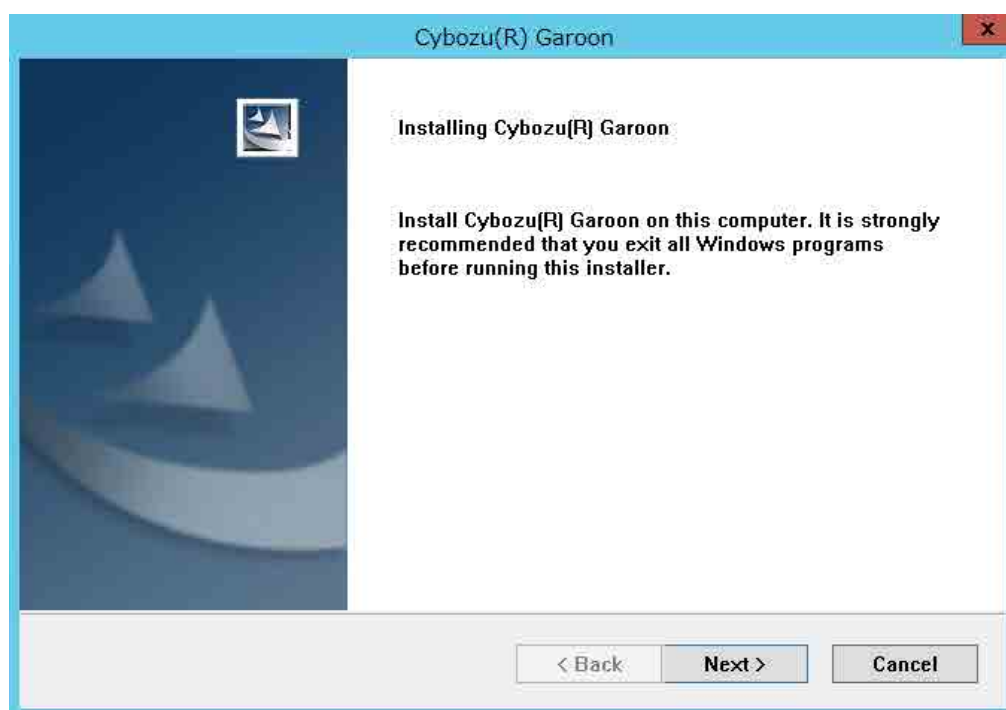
Cybozu(R) Garoon

x

Installing Cybozu(R) Garoon

Install Cybozu(R) Garoon on this computer. It is strongly recommended that you exit all Windows programs before running this installer.

< Back

Next >

Cancel